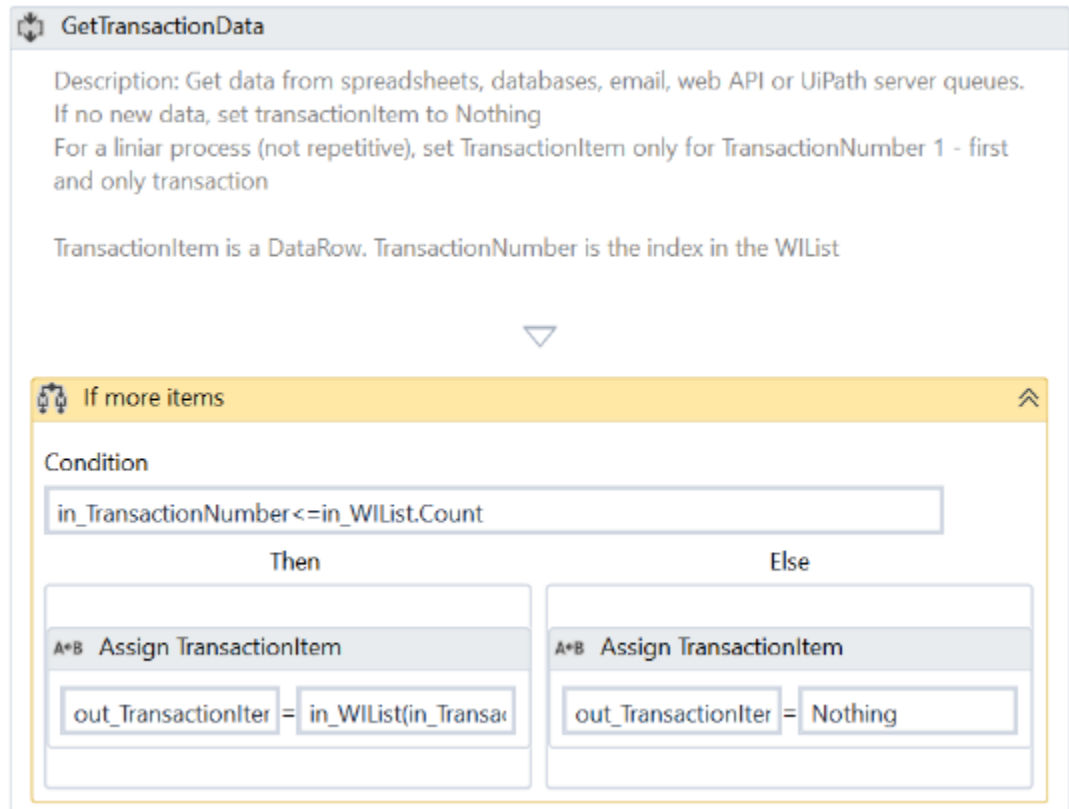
GetTransactionData

Description: Get data from spreadsheets, databases, email, web API or UiPath server queues.
If no new data, set transactionItem to Nothing
For a liniar process (not repetitive), set TransactionItem only for TransactionNumber 1 - first and only transaction

TransactionItem is a DataRow. TransactionNumber is the index in the WIList

If more items

Condition

in_TransactionNumber<=in_WIList.Count

Then

Assign TransactionItem

out_TransactionIter = in_WIList(in_Transa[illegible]

Else

Assign TransactionItem

out_TransactionIter = Nothing